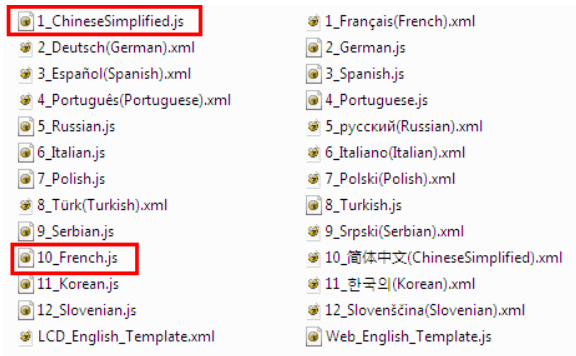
1_ChineseSimplified.js
2_Deutsch(German).xml
3_Español(Spanish).xml
4_Português(Portuguese).xml
5_Russian.js
6_Italian.js
7_Polish.js
8_Türk(Turkish).xml
9_Serbian.js
10_French.js
11_Korean.js
12_Slovenian.js
LCD_English_Template.xml

1_Français(French).xml
2_German.js
3_Spanish.js
4_Portuguese.js
5_русский(Russian).xml
6_Italiano(Italian).xml
7_Polski(Polish).xml
8_Turkish.js
9_Srpski(Serbian).xml
10_简体中文(ChineseSimplified).xml
11_한국의(Korean).xml
12_Slovenščina(Slovenian).xml
Web_English_Template.js